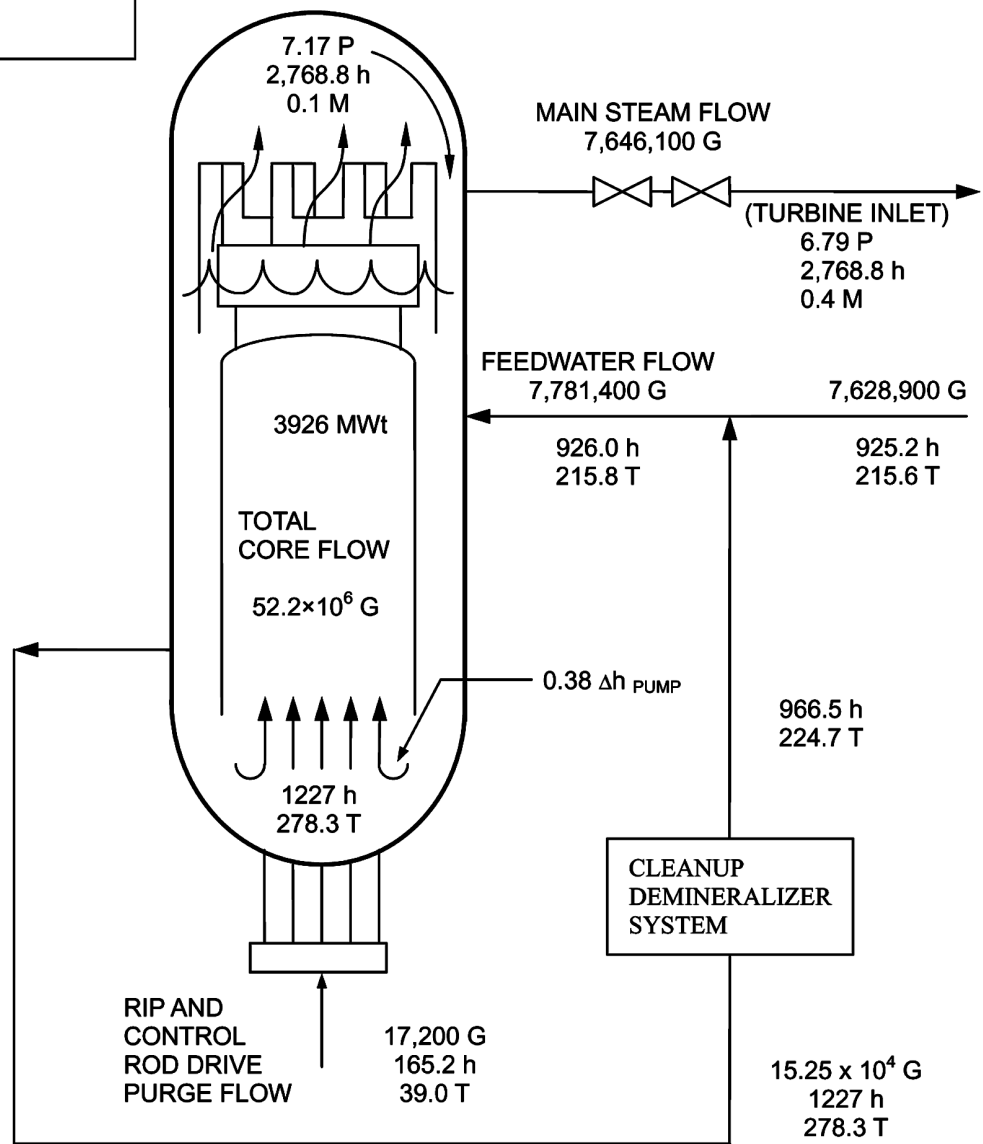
7.17 P
2,768.8 h
0.1 M

MAIN STEAM FLOW
7,646,100 G

(TURBINE INLET)
6.79 P
2,768.8 h
0.4 M

FEEDWATER FLOW
7,781,400 G

7,628,900 G

3926 MWt

926.0 h
215.8 T

925.2 h
215.6 T

TOTAL
CORE FLOW

$52.2 \times 10^6$ G

0.38 $\Delta h_{PUMP}$

966.5 h
224.7 T

1227 h
278.3 T

CLEANUP
DEMINERALIZER
SYSTEM

RIP AND
CONTROL
ROD DRIVE
PURGE FLOW

17,200 G
165.2 h
39.0 T

$15.25 \times 10^4$ G
1227 h
278.3 T